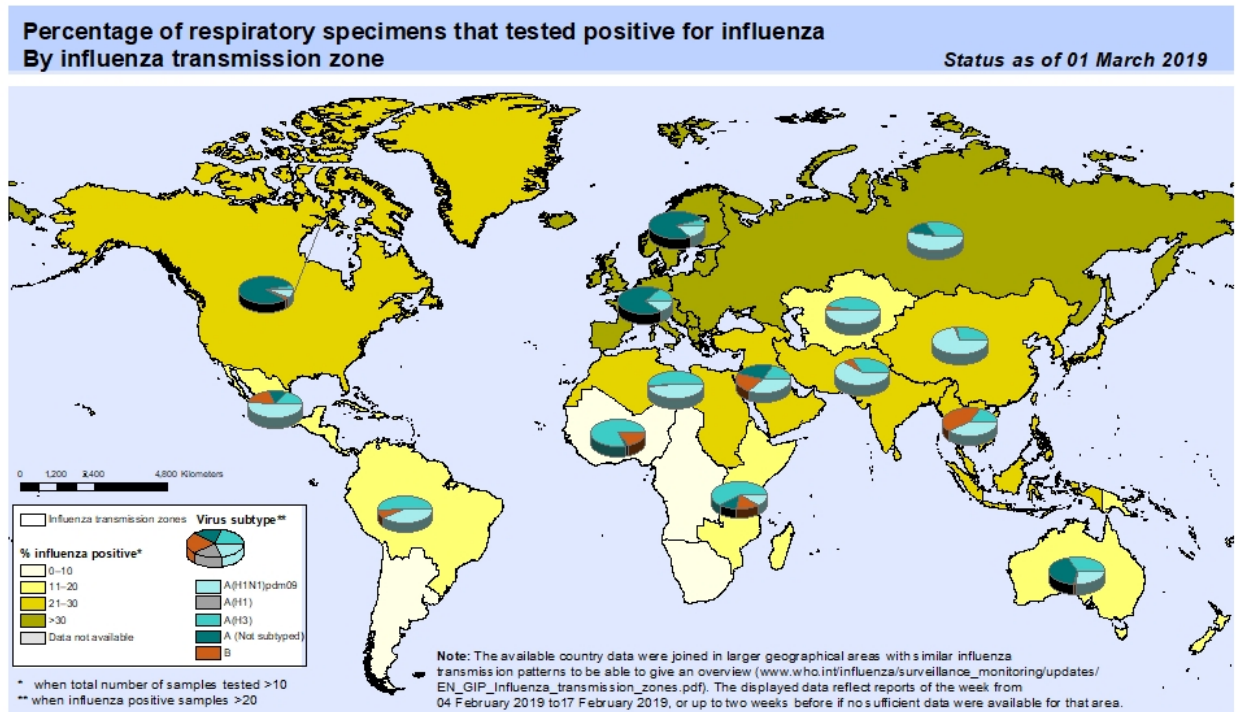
Percentage of respiratory specimens that tested positive for influenza
By influenza transmission zone

Status as of 01 March 2019

0 1,200 2,400 4,800 Kilometers

Influenza transmission zones

Virus subtype**

% influenza positive*

0–10
11–20
21–30
>30
Data not available

A(H1N1)pdm09
A(H1)
A(H3)
A (Not subtyped)
B

* when total number of samples tested >10
** when influenza positive samples >20

Note: The available country data were joined in larger geographical areas with similar influenza transmission patterns to be able to give an overview (www.who.int/influenza/surveillance_monitoring/updates/EN_GIP_Influenza_transmission_zones.pdf). The displayed data reflect reports of the week from 04 February 2019 to17 February 2019, or up to two weeks before if no sufficient data were available for that area.